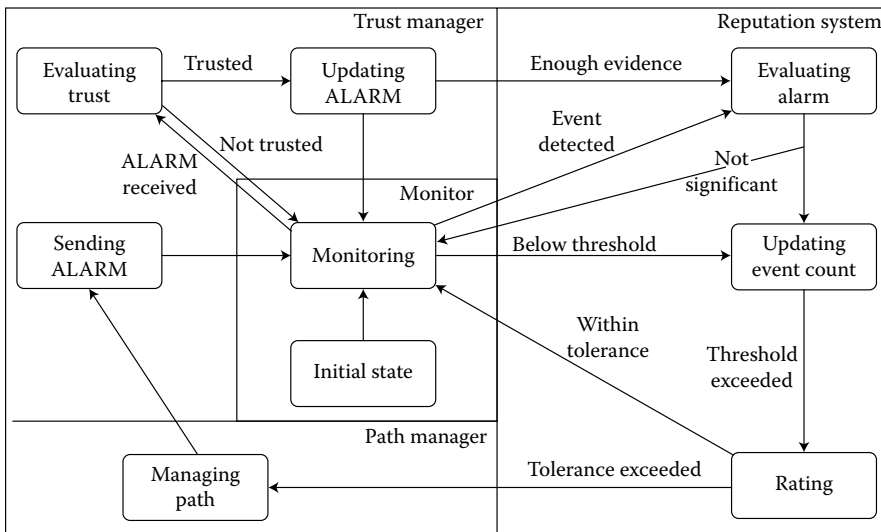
Trust manager

Reputation system

Evaluating trust

Trusted

Updating ALARM

Enough evidence

Evaluating alarm

Event detected

Not trusted

ALARM received

Not significant

Monitor

Sending ALARM

Monitoring

Below threshold

Updating event count

Within tolerance

Threshold exceeded

Initial state

Path manager

Managing path

Tolerance exceeded

Rating